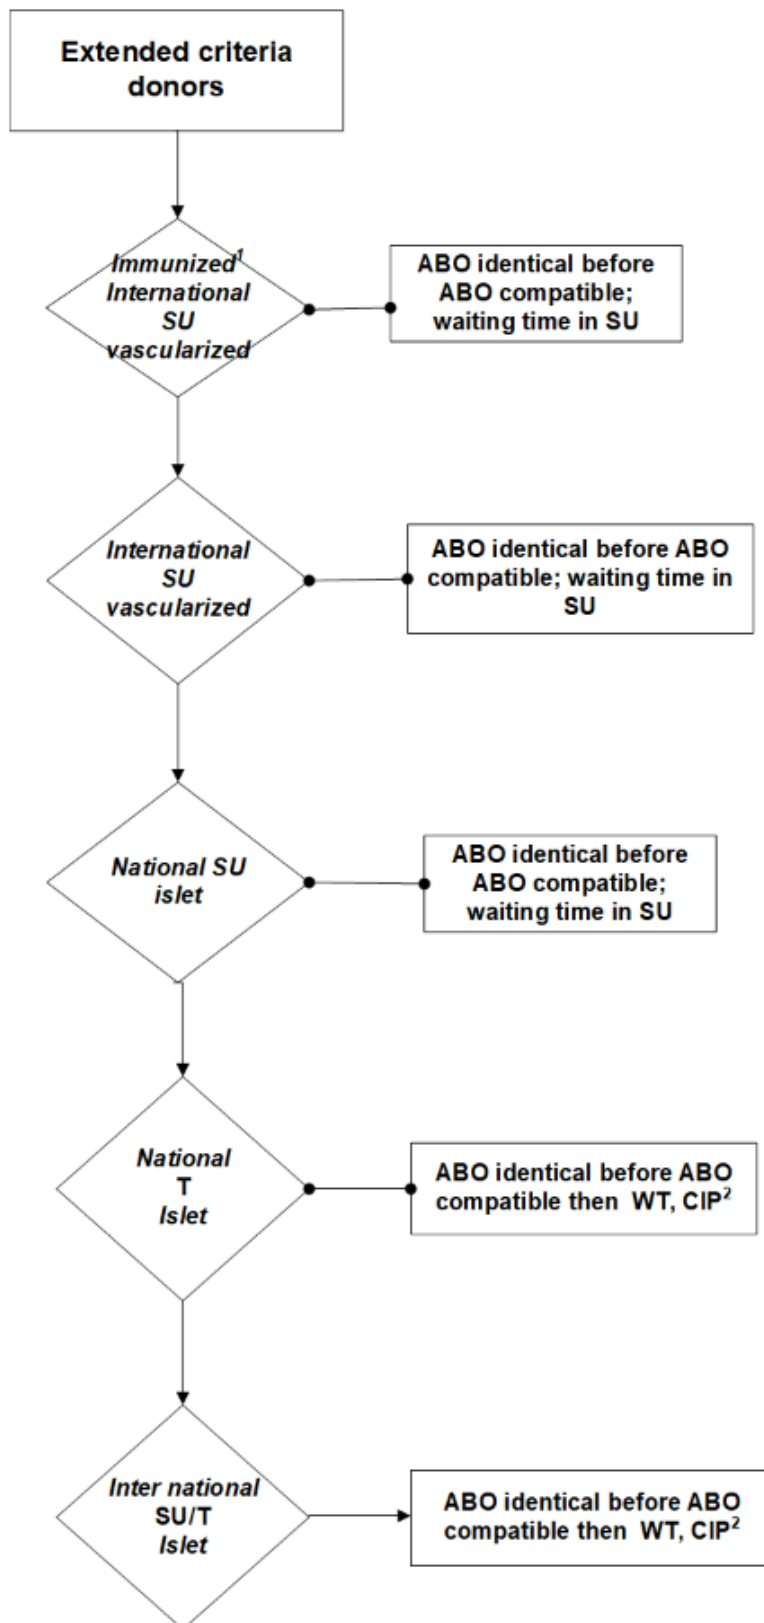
Extended criteria donors

Immunized$^1$ International SU vascularized

ABO identical before ABO compatible; waiting time in SU

International SU vascularized

ABO identical before ABO compatible; waiting time in SU

National SU islet

ABO identical before ABO compatible; waiting time in SU

National T Islet

ABO identical before ABO compatible then WT, CIP$^2$

Inter national SU/T Islet

ABO identical before ABO compatible then WT, CIP$^2$